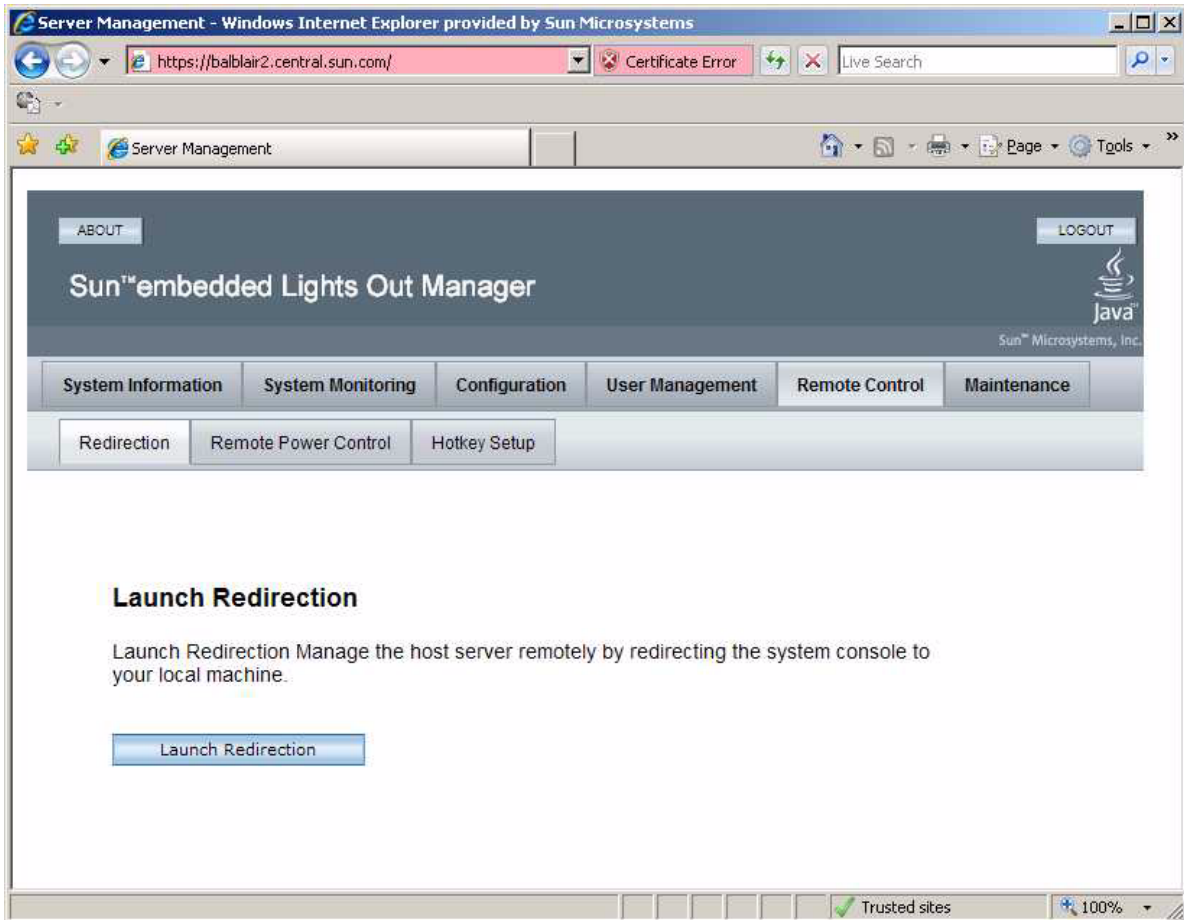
Server Management - Windows Internet Explorer provided by Sun Microsystems

https://balblair2.central.sun.com/

Certificate Error

Live Search

Server Management

Page Tools

ABOUT

LOGOUT

Sun™ embedded Lights Out Manager

Java

Sun™ Microsystems, Inc.

System Information | System Monitoring | Configuration | User Management | Remote Control | Maintenance

Redirection | Remote Power Control | Hotkey Setup

Launch Redirection

Launch Redirection Manage the host server remotely by redirecting the system console to your local machine.

Launch Redirection

Trusted sites

100%